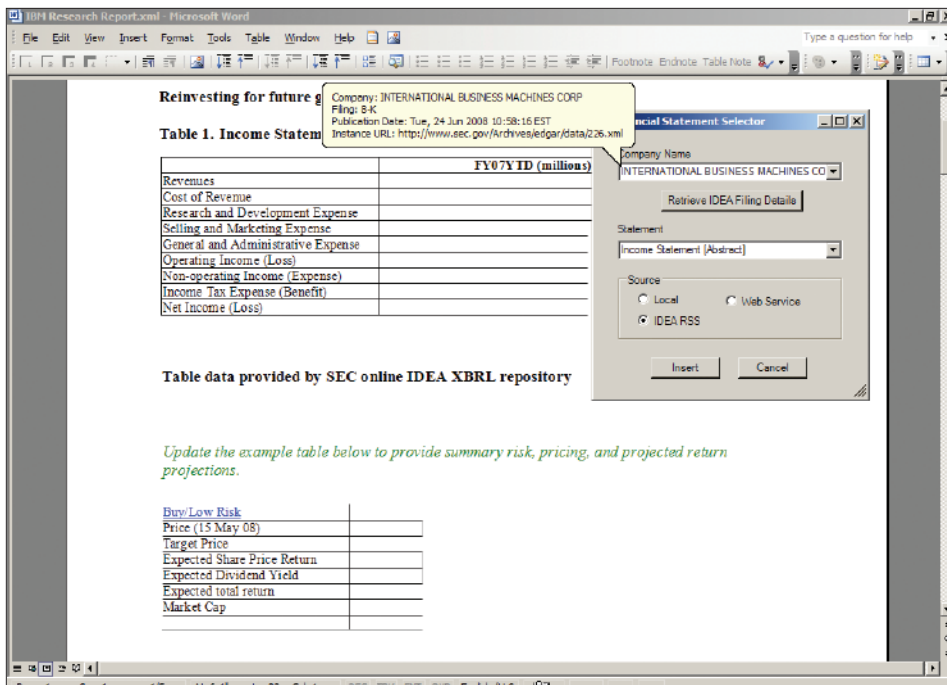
IBM Research Report.xml - Microsoft Word

File Edit View Insert Format Tools Table Window Help

Type a question for help

Footnote Endnote Table Note

Reinvesting for future g

Company: INTERNATIONAL BUSINESS MACHINES CORP
Filing: 8-K
Publication Date: Tue, 24 Jun 2008 10:58:16 EST
Instance URL: http://www.sec.gov/Archives/edgar/data/226.xml

Table 1. Income Statem

| | FY07YTD (millions) |
|---|---|
| Revenues | |
| Cost of Revenue | |
| Research and Development Expense | |
| Selling and Marketing Expense | |
| General and Administrative Expense | |
| Operating Income (Loss) | |
| Non-operating Income (Expense) | |
| Income Tax Expense (Benefit) | |
| Net Income (Loss) | |

ancial Statement Selector

Company Name
INTERNATIONAL BUSINESS MACHINES CO

Retrieve IDEA Filing Details

Statement
Income Statement [Abstract]

Source
Local
Web Service
IDEA RSS

Insert
Cancel

Table data provided by SEC online IDEA XBRL repository

Update the example table below to provide summary risk, pricing, and projected return projections.

| Buy/Low Risk | |
|---|---|
| Price (15 May 08) | |
| Target Price | |
| Expected Share Price Return | |
| Expected Dividend Yield | |
| Expected total return | |
| Market Cap | |
| | |